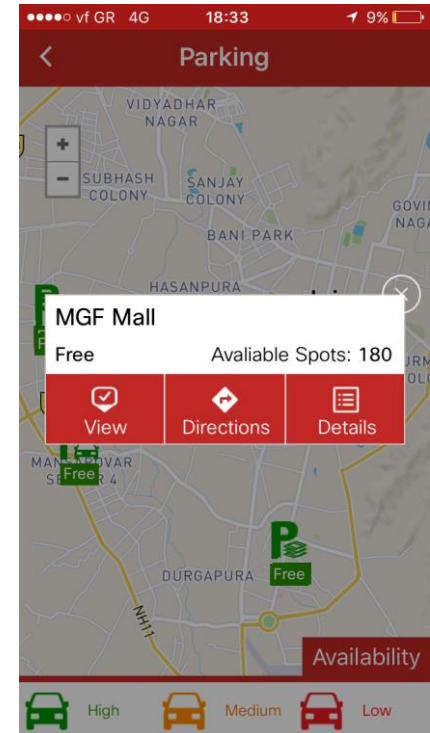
●●●●○ vf GR 4G 18:33 9%

Parking

VIDYADHAR NAGAR

+

−

SUBHASH COLONY

SANJAY COLONY

GOVI NAGA

BANI PARK

HASANPURA

MGF Mall

Free

Avaliable Spots: 180

View

Directions

Details

Free

MANSAROVAR SECTOR 4

Free

DURGAPURA

NH11

Availability

High

Medium

Low